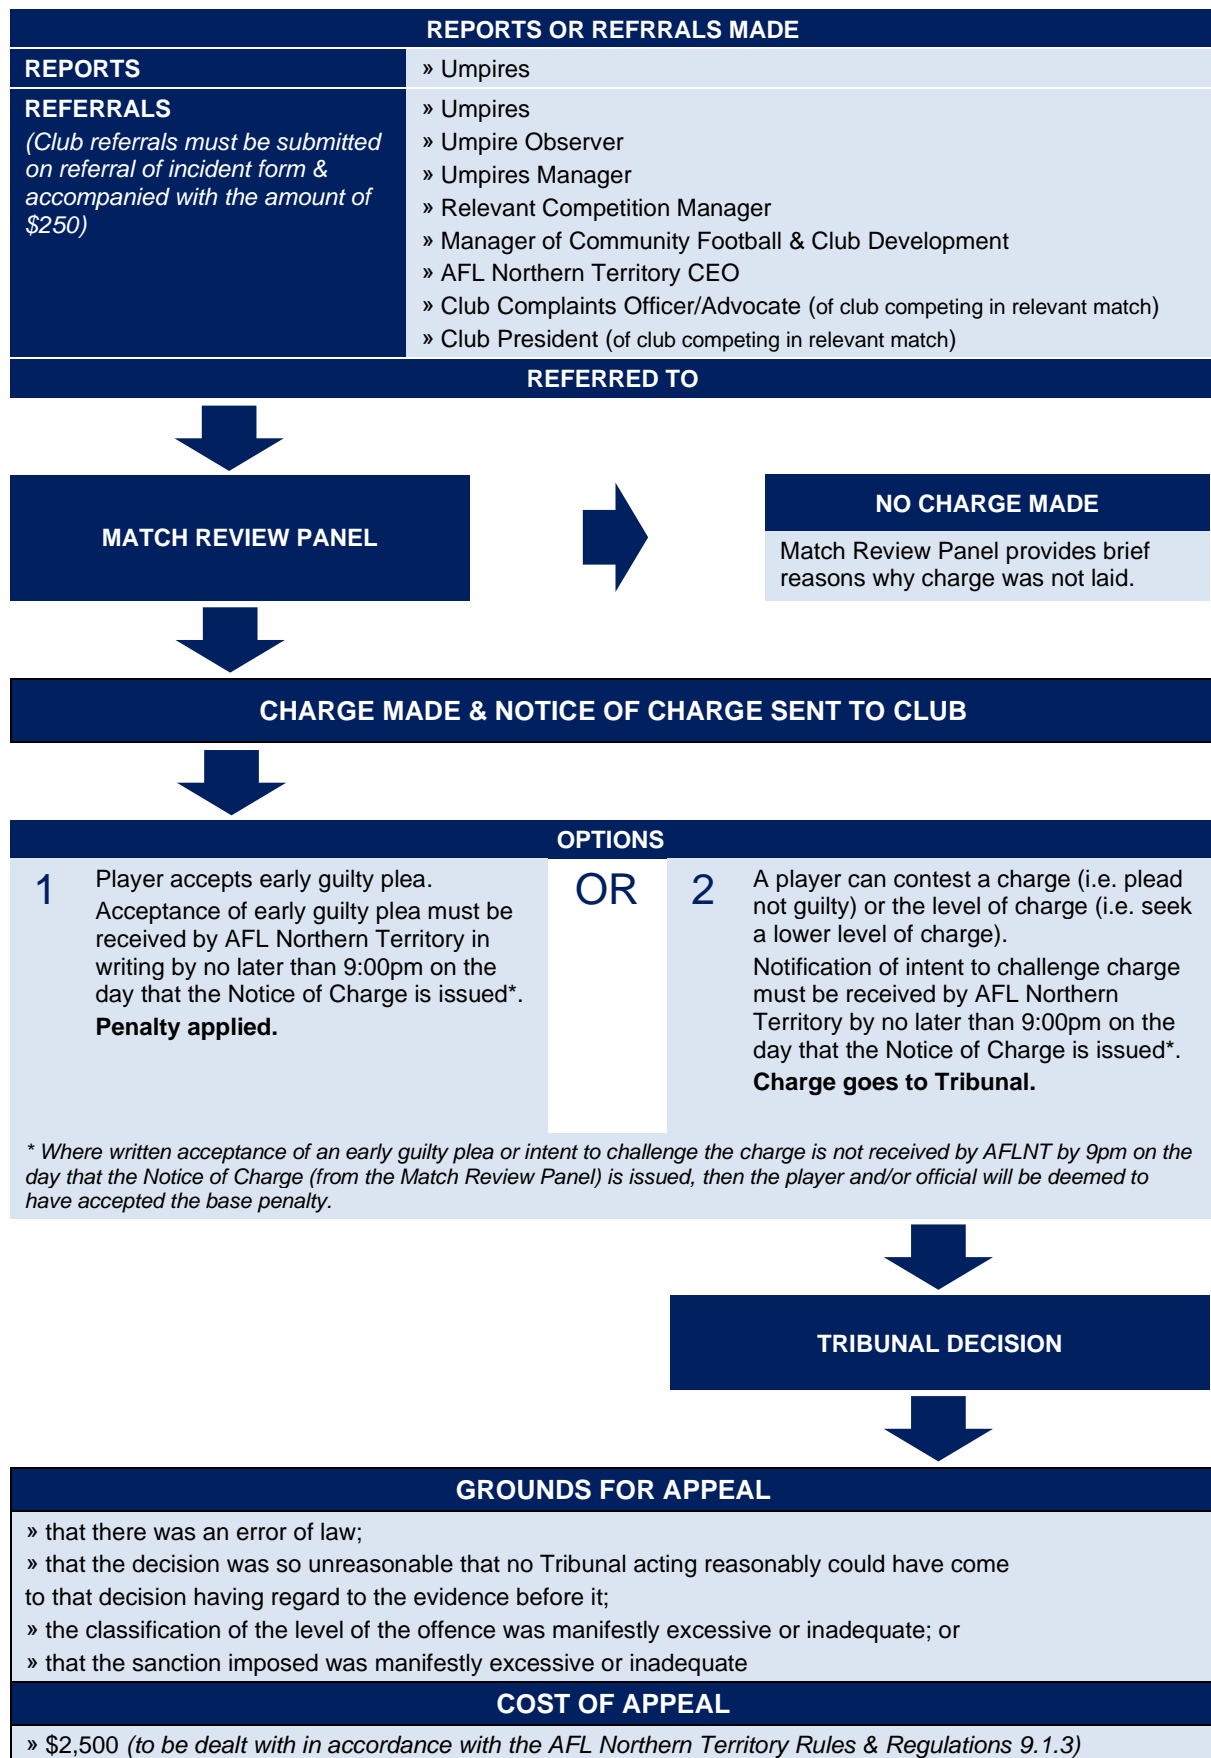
REPORTS OR REFRRALS MADE

REPORTS

» Umpires

REFERRALS
(Club referrals must be submitted on referral of incident form & accompanied with the amount of $250)

» Umpires
» Umpire Observer
» Umpires Manager
» Relevant Competition Manager
» Manager of Community Football & Club Development
» AFL Northern Territory CEO
» Club Complaints Officer/Advocate (of club competing in relevant match)
» Club President (of club competing in relevant match)

REFERRED TO

MATCH REVIEW PANEL

NO CHARGE MADE

Match Review Panel provides brief reasons why charge was not laid.

CHARGE MADE & NOTICE OF CHARGE SENT TO CLUB

OPTIONS

1 Player accepts early guilty plea.
Acceptance of early guilty plea must be received by AFL Northern Territory in writing by no later than 9:00pm on the day that the Notice of Charge is issued*.
**Penalty applied.**

OR

2 A player can contest a charge (i.e. plead not guilty) or the level of charge (i.e. seek a lower level of charge).
Notification of intent to challenge charge must be received by AFL Northern Territory by no later than 9:00pm on the day that the Notice of Charge is issued*.
**Charge goes to Tribunal.**

* Where written acceptance of an early guilty plea or intent to challenge the charge is not received by AFLNT by 9pm on the day that the Notice of Charge (from the Match Review Panel) is issued, then the player and/or official will be deemed to have accepted the base penalty.

TRIBUNAL DECISION

GROUNDS FOR APPEAL

» that there was an error of law;
» that the decision was so unreasonable that no Tribunal acting reasonably could have come to that decision having regard to the evidence before it;
» the classification of the level of the offence was manifestly excessive or inadequate; or
» that the sanction imposed was manifestly excessive or inadequate

COST OF APPEAL

» $2,500 (to be dealt with in accordance with the AFL Northern Territory Rules & Regulations 9.1.3)